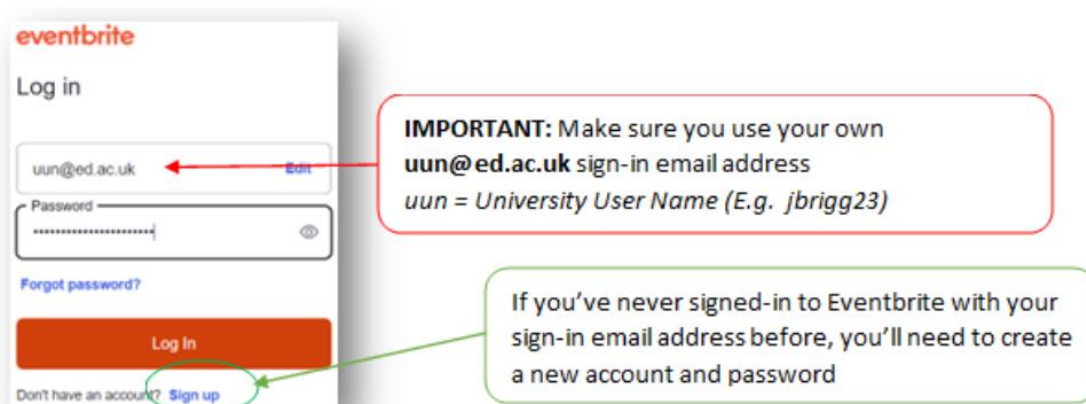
eventbrite

Log in

uun@ed.ac.uk Edit

Password

••••••••••••••••••••••

Forgot password?

Log In

Don't have an account? Sign up

**IMPORTANT:** Make sure you use your own **uun@ed.ac.uk** sign-in email address
*uun = University User Name (E.g. jbrigg23)*

If you've never signed-in to Eventbrite with your sign-in email address before, you'll need to create a new account and password